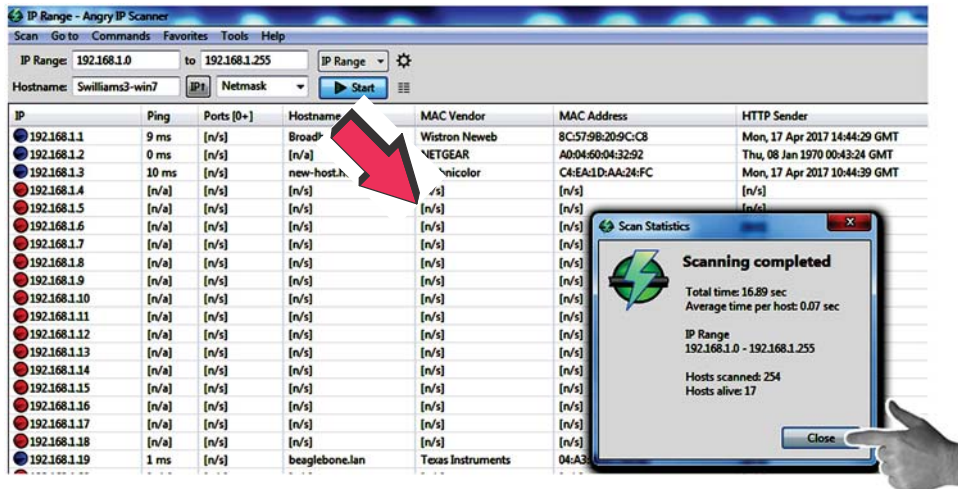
IP Range - Angry IP Scanner

Scan Go to Commands Favorites Tools Help

IP Range: 192.168.1.0 to 192.168.1.255 IP Range

Hostname: Swilliams3-win7 IP↑ Netmask Start

| IP | Ping | Ports [0+] | Hostname | MAC Vendor | MAC Address | HTTP Sender |
|---|---|---|---|---|---|---|
| 192.168.1.1 | 9 ms | [n/s] | Broadb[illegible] | Wistron Neweb | 8C:57:9B:20:9C:C8 | Mon, 17 Apr 2017 14:44:29 GMT |
| 192.168.1.2 | 0 ms | [n/s] | [n/a] | NETGEAR | A0:04:60:04:32:92 | Thu, 08 Jan 1970 00:43:24 GMT |
| 192.168.1.3 | 10 ms | [n/s] | new-host.h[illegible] | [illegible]nicolor | C4:EA:1D:AA:24:FC | Mon, 17 Apr 2017 10:44:39 GMT |
| 192.168.1.4 | [n/a] | [n/s] | [n/s] | [n/s] | [n/s] | [n/s] |
| 192.168.1.5 | [n/a] | [n/s] | [n/s] | [n/s] | [n/s] | [n/s] |
| 192.168.1.6 | [n/a] | [n/s] | [n/s] | [n/s] | [n/s] | |
| 192.168.1.7 | [n/a] | [n/s] | [n/s] | [n/s] | [n/s] | |
| 192.168.1.8 | [n/a] | [n/s] | [n/s] | [n/s] | [n/s] | |
| 192.168.1.9 | [n/a] | [n/s] | [n/s] | [n/s] | [n/s] | |
| 192.168.1.10 | [n/a] | [n/s] | [n/s] | [n/s] | [n/s] | |
| 192.168.1.11 | [n/a] | [n/s] | [n/s] | [n/s] | [n/s] | |
| 192.168.1.12 | [n/a] | [n/s] | [n/s] | [n/s] | [n/s] | |
| 192.168.1.13 | [n/a] | [n/s] | [n/s] | [n/s] | [n/s] | |
| 192.168.1.14 | [n/a] | [n/s] | [n/s] | [n/s] | [n/s] | |
| 192.168.1.15 | [n/a] | [n/s] | [n/s] | [n/s] | [n/s] | |
| 192.168.1.16 | [n/a] | [n/s] | [n/s] | [n/s] | [n/s] | |
| 192.168.1.17 | [n/a] | [n/s] | [n/s] | [n/s] | [n/s] | |
| 192.168.1.18 | [n/a] | [n/s] | [n/s] | [n/s] | [n/s] | |
| 192.168.1.19 | 1 ms | [n/s] | beaglebone.lan | Texas Instruments | 04:A3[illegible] | |

Scan Statistics

Scanning completed

Total time: 16.89 sec
Average time per host: 0.07 sec

IP Range
192.168.1.0 - 192.168.1.255

Hosts scanned: 254
Hosts alive: 17

Close